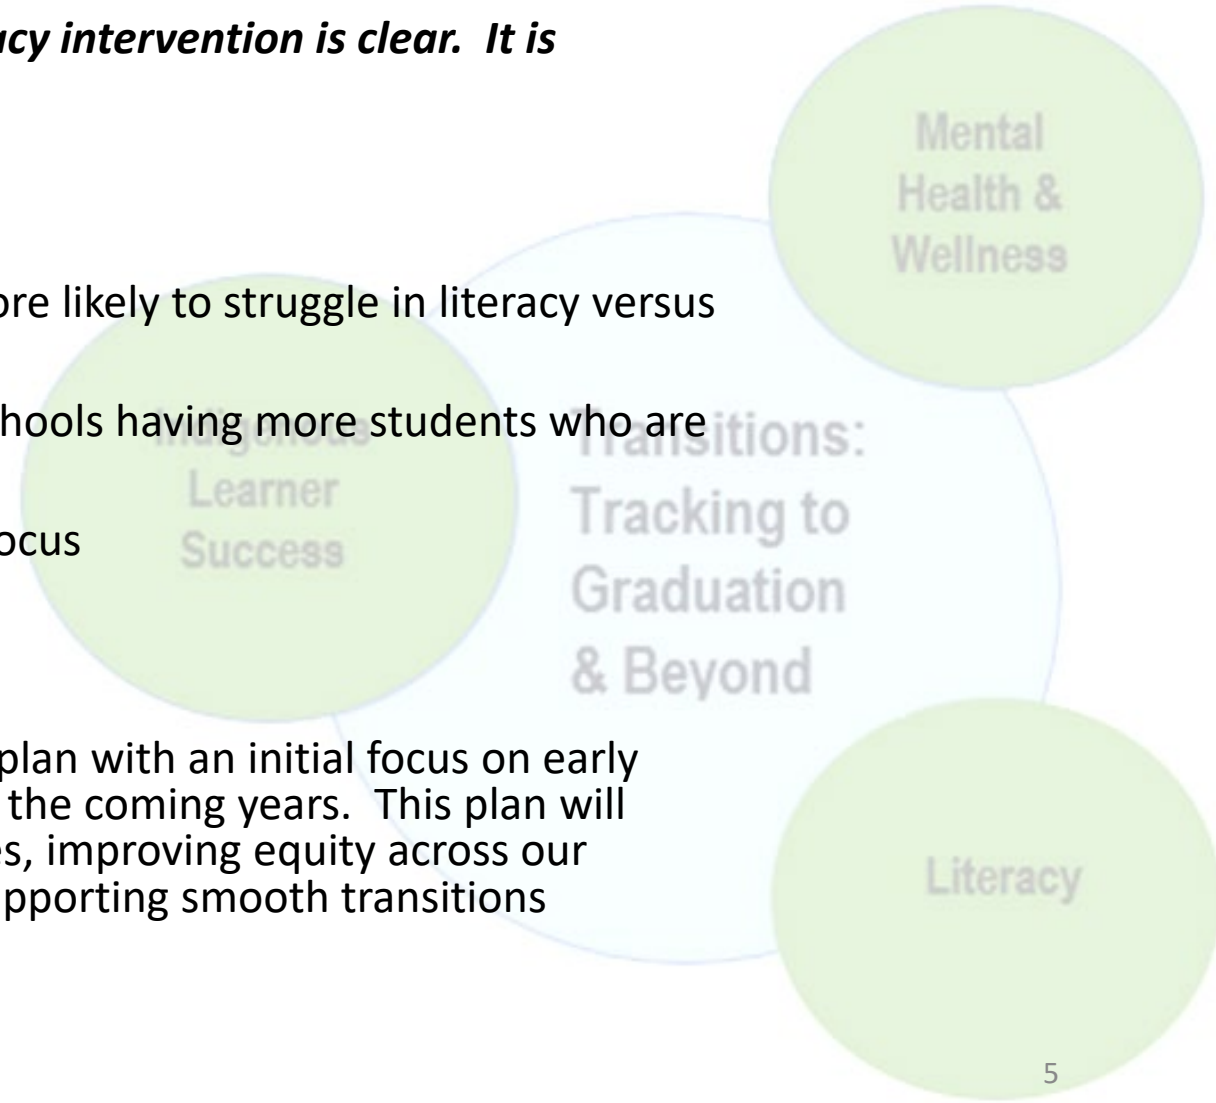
cy intervention is clear. It is

Mental Health & Wellness

ore likely to struggle in literacy versus

hools having more students who are

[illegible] Learner Success

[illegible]itions: Tracking to Graduation & Beyond

ocus

plan with an initial focus on early the coming years. This plan will s, improving equity across our pporting smooth transitions

Literacy

5